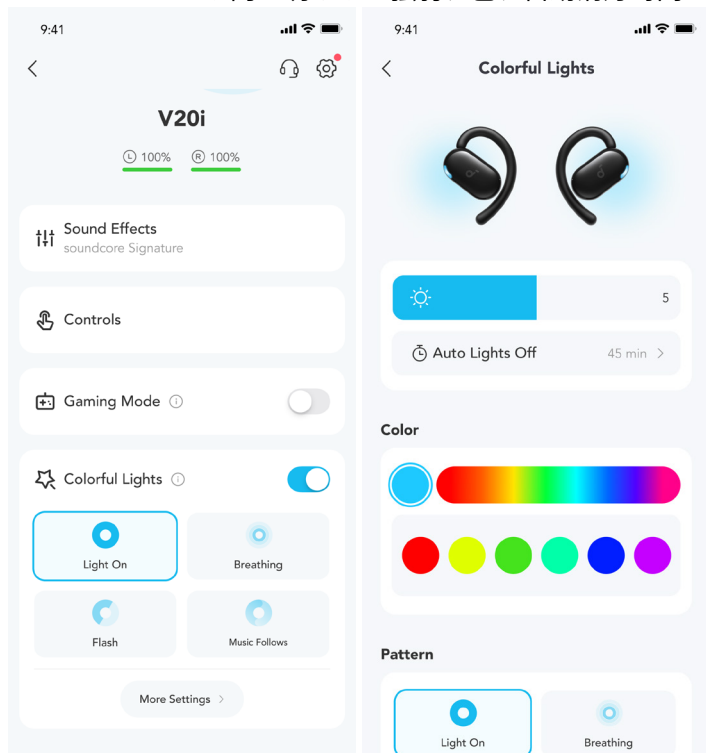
9:41

V20i

Ⓛ 100% Ⓡ 100%

Sound Effects
soundcore Signature

Controls

Gaming Mode

Colorful Lights

Light On

Breathing

Flash

Music Follows

More Settings >

9:41

Colorful Lights

5

Auto Lights Off 45 min >

Color

Pattern

Light On

Breathing